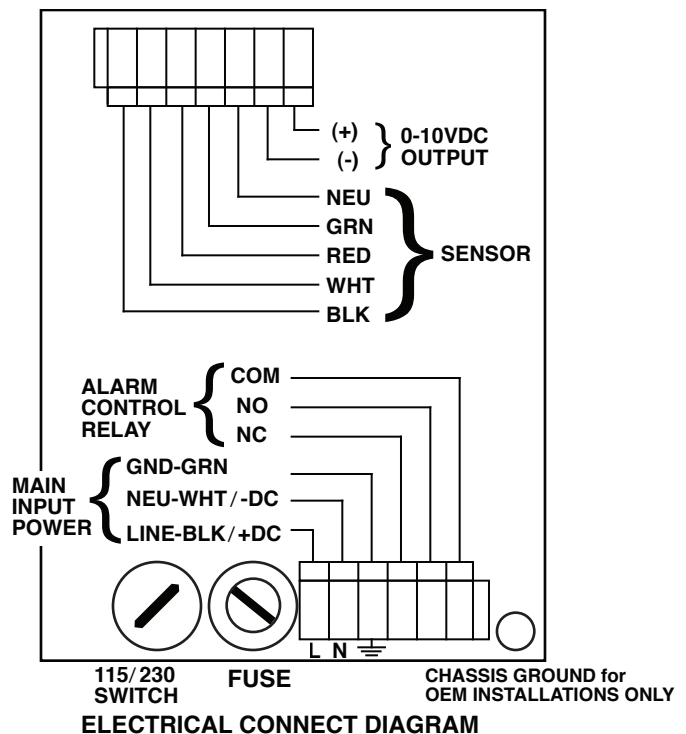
(+)
(-)
0-10VDC
OUTPUT

NEU
GRN
RED
WHT
BLK
SENSOR

ALARM
CONTROL
RELAY
COM
NO
NC

MAIN
INPUT
POWER
GND-GRN
NEU-WHT / -DC
LINE-BLK / +DC

L N $\equiv$

115/230
SWITCH

FUSE

CHASSIS GROUND for
OEM INSTALLATIONS ONLY

ELECTRICAL CONNECT DIAGRAM